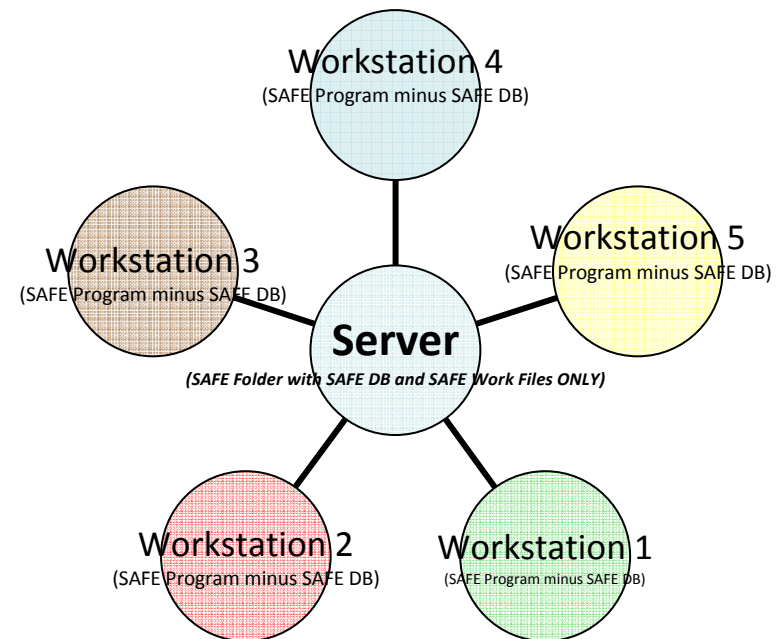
Workstation 4
(SAFE Program minus SAFE DB)

Workstation 3
(SAFE Program minus SAFE DB)

Workstation 5
(SAFE Program minus SAFE DB)

Server
(SAFE Folder with SAFE DB and SAFE Work Files ONLY)

Workstation 2
(SAFE Program minus SAFE DB)

Workstation 1
(SAFE Program minus SAFE DB)